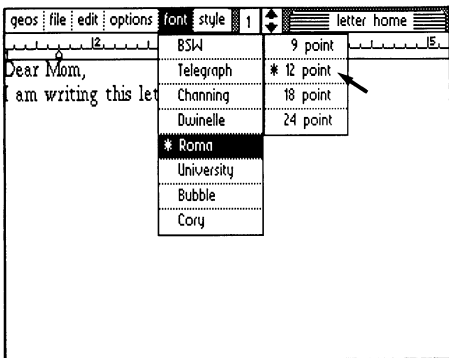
geos | file | edit | options | font | style | 1 | letter home

12. 15.

Dear Mom,
I am writing this let

BSW
Telegraph
Channing
Dwinelle
* Roma
University
Bubble
Cory

9 point
* 12 point
18 point
24 point